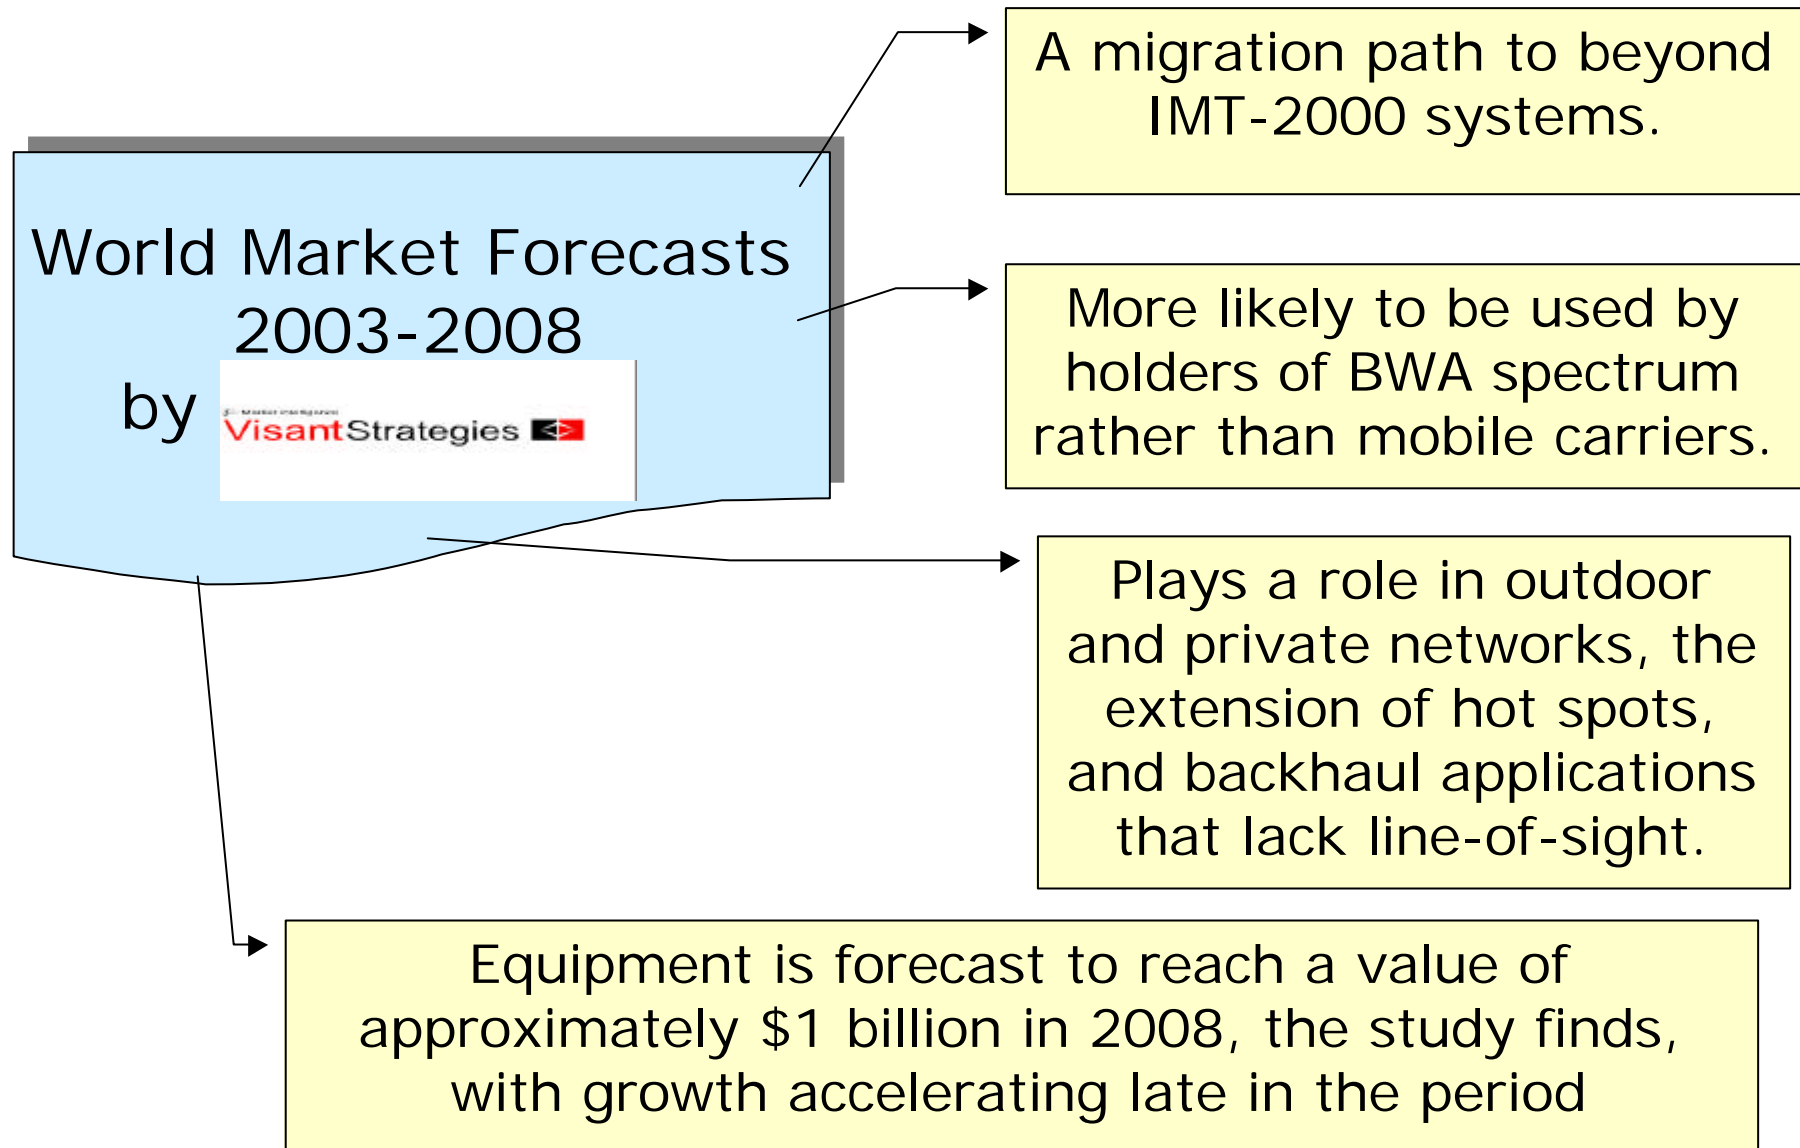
World Market Forecasts 2003-2008 by

VisantStrategies

A migration path to beyond IMT-2000 systems.

More likely to be used by holders of BWA spectrum rather than mobile carriers.

Plays a role in outdoor and private networks, the extension of hot spots, and backhaul applications that lack line-of-sight.

Equipment is forecast to reach a value of approximately $1 billion in 2008, the study finds, with growth accelerating late in the period